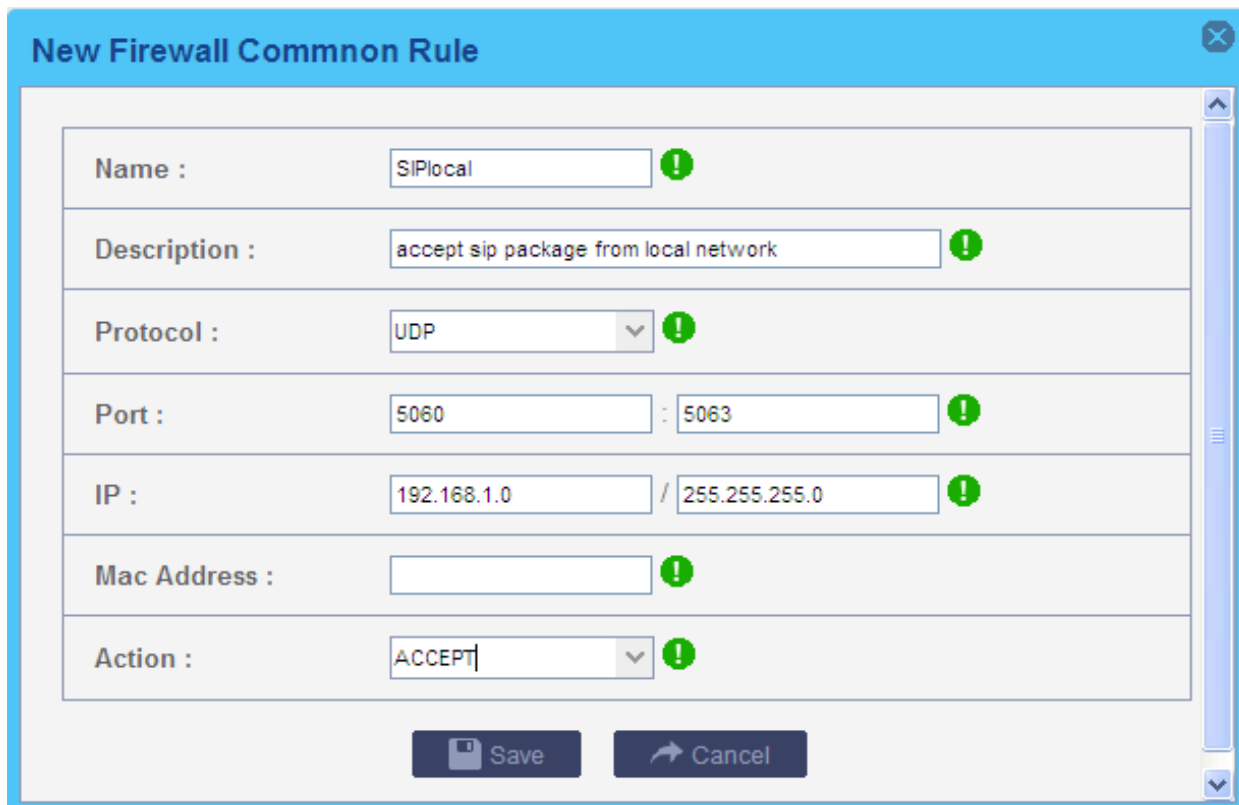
New Firewall Commnon Rule

| | |
|---|---|
| Name : | SIPlocal |
| Description : | accept sip package from local network |
| Protocol : | UDP |
| Port : | 5060 : 5063 |
| IP : | 192.168.1.0 / 255.255.255.0 |
| Mac Address : | |
| Action : | ACCEPT |

Save Cancel